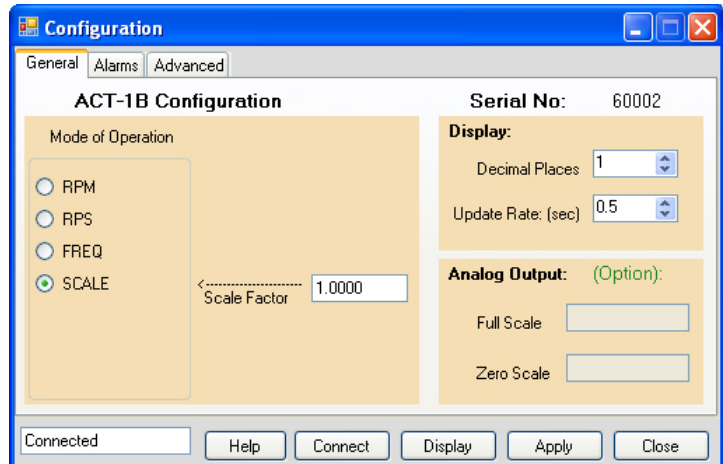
Configuration

General | Alarms | Advanced

ACT-1B Configuration

Serial No: 60002

Mode of Operation

RPM

RPS

FREQ

SCALE

Scale Factor 1.0000

Display:

Decimal Places 1

Update Rate: (sec) 0.5

Analog Output: (Option):

Full Scale

Zero Scale

Connected

Help | Connect | Display | Apply | Close